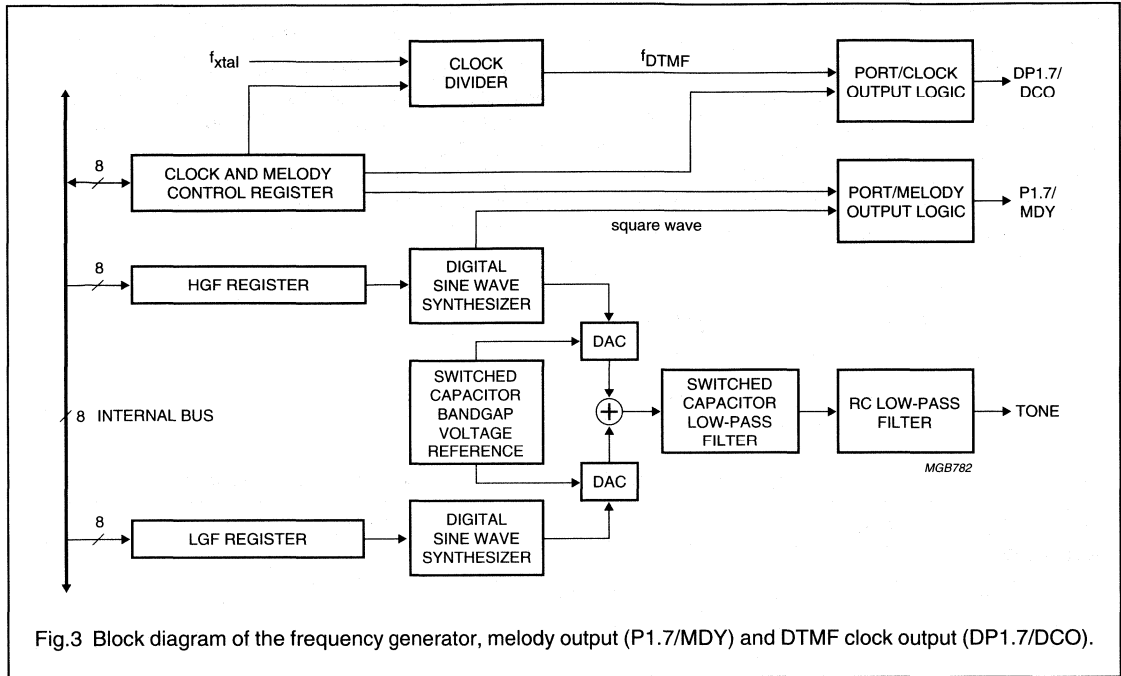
$f_{xtal}$

CLOCK DIVIDER

$f_{DTMF}$

PORT/CLOCK OUTPUT LOGIC

DP1.7/ DCO

8

CLOCK AND MELODY CONTROL REGISTER

PORT/MELODY OUTPUT LOGIC

P1.7/ MDY

square wave

8

HGF REGISTER

DIGITAL SINE WAVE SYNTHESIZER

DAC

SWITCHED CAPACITOR BANDGAP VOLTAGE REFERENCE

SWITCHED CAPACITOR LOW-PASS FILTER

RC LOW-PASS FILTER

TONE

8 INTERNAL BUS

MGB782

DAC

8

LGF REGISTER

DIGITAL SINE WAVE SYNTHESIZER

Fig.3 Block diagram of the frequency generator, melody output (P1.7/MDY) and DTMF clock output (DP1.7/DCO).